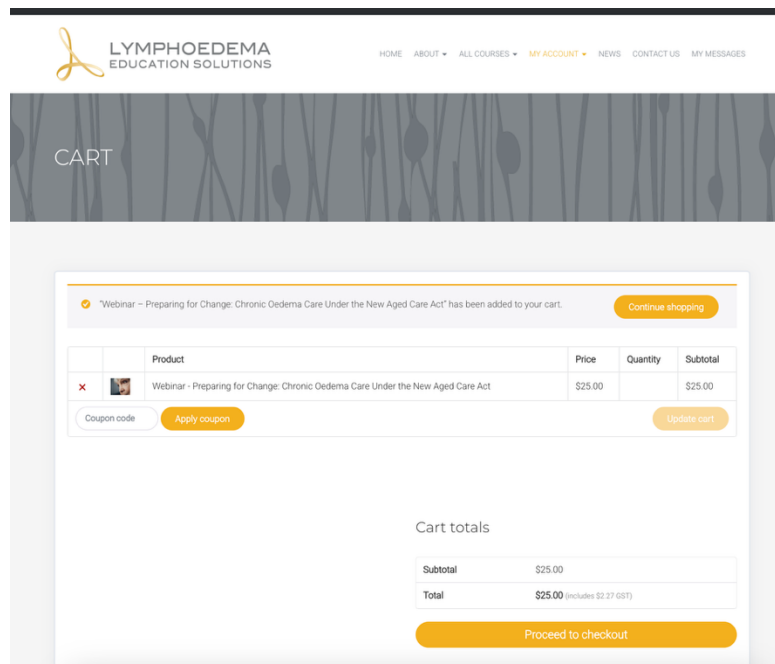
LYMPHOEDEMA
EDUCATION SOLUTIONS

HOME ABOUT ▾ ALL COURSES ▾ MY ACCOUNT ▾ NEWS CONTACT US MY MESSAGES

CART

"Webinar – Preparing for Change: Chronic Oedema Care Under the New Aged Care Act" has been added to your cart.

Continue shopping

| | | Product | Price | Quantity | Subtotal |
|---|---|---|---|---|---|
| × | | Webinar - Preparing for Change: Chronic Oedema Care Under the New Aged Care Act | $25.00 | | $25.00 |

Coupon code

Apply coupon

Update cart

Cart totals

| | |
|---|---|
| Subtotal | $25.00 |
| Total | $25.00 (includes $2.27 GST) |

Proceed to checkout